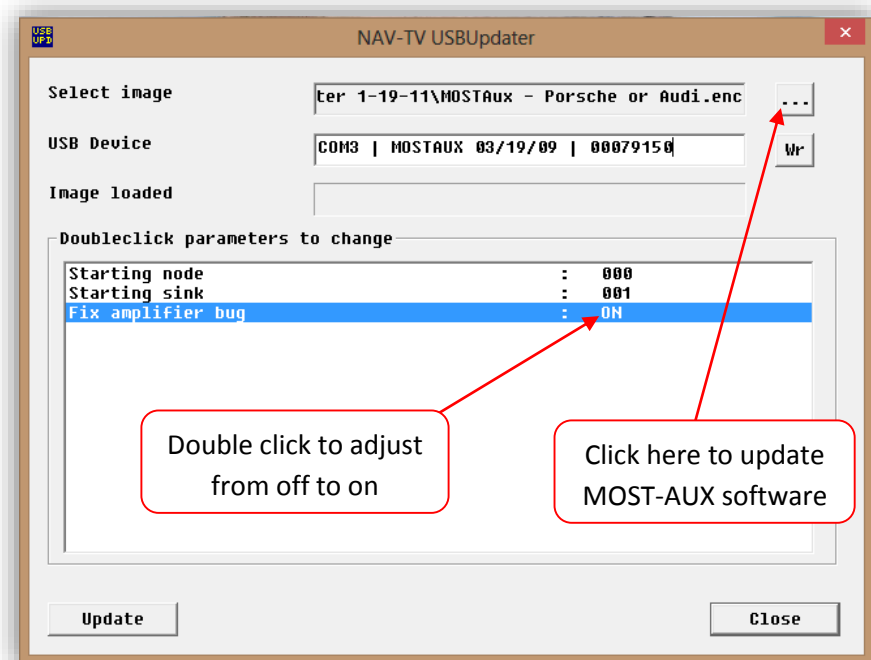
USB UPD

NAV-TV USBUpdater

Select image

ter 1-19-11\MOSTAux - Porsche or Audi.enc

...

USB Device

COM3 | MOSTAUX 03/19/09 | 00079150

Wr

Image loaded

Doubleclick parameters to change

| | | |
|---|---|---|
| Starting node | : | 000 |
| Starting sink | : | 001 |
| Fix amplifier bug | : | ON |

Double click to adjust from off to on

Click here to update MOST-AUX software

Update

Close